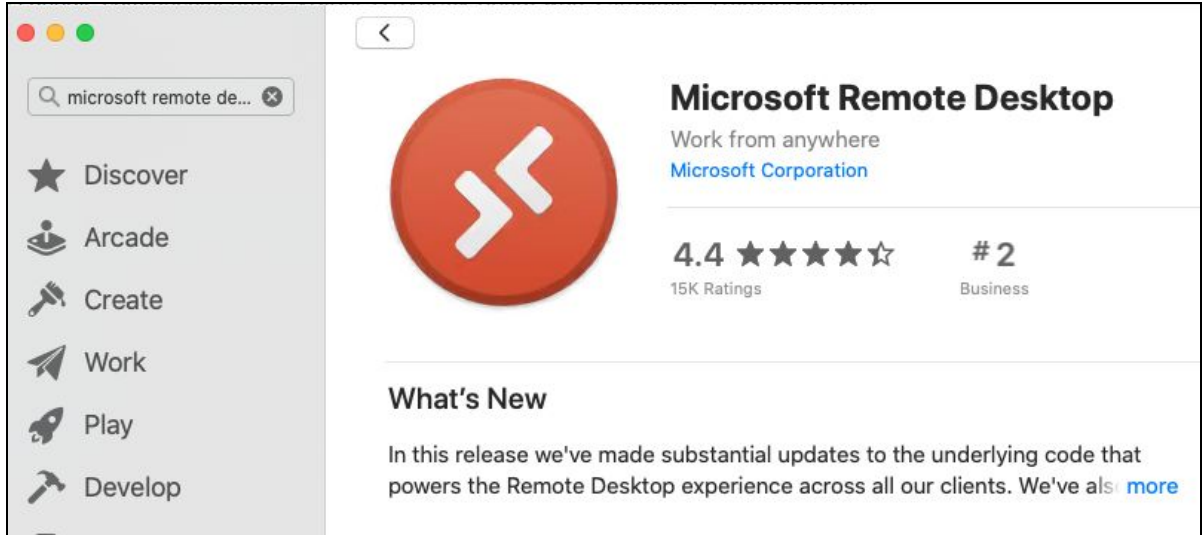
microsoft remote de...

Discover

Arcade

Create

Work

Play

Develop

Microsoft Remote Desktop

Work from anywhere

Microsoft Corporation

4.4 ★★★★☆

15K Ratings

#2

Business

What's New

In this release we've made substantial updates to the underlying code that powers the Remote Desktop experience across all our clients. We've als more